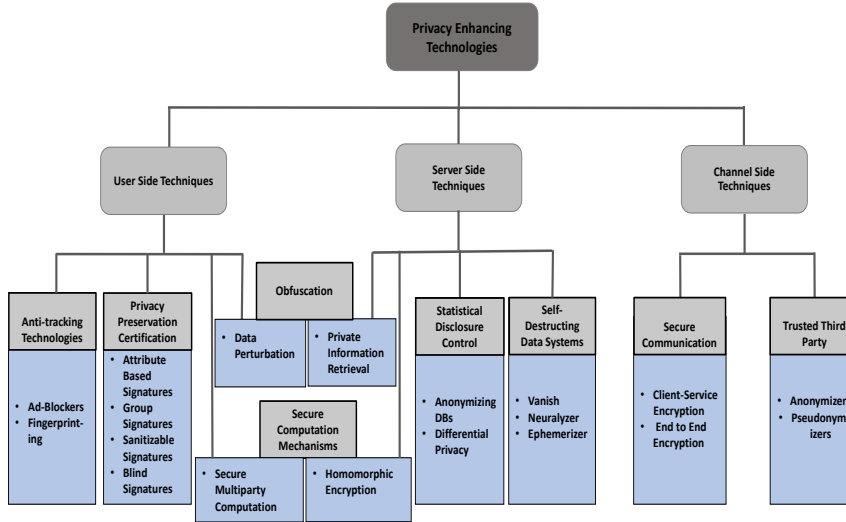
Privacy Enhancing Technologies

User Side Techniques

Server Side Techniques

Channel Side Techniques

Anti-tracking Technologies

- Ad-Blockers
- Fingerprinting

Privacy Preservation Certification

- Attribute Based Signatures
- Group Signatures
- Sanitizable Signatures
- Blind Signatures

Obfuscation

- Data Perturbation

- Private Information Retrieval

Secure Computation Mechanisms

- Secure Multiparty Computation

- Homomorphic Encryption

Statistical Disclosure Control

- Anonymizing DBs
- Differential Privacy

Self-Destructing Data Systems

- Vanish
- Neuralyzer
- Ephemerizer

Secure Communication

- Client-Service Encryption
- End to End Encryption

Trusted Third Party

- Anonymizer
- Pseudonymizers